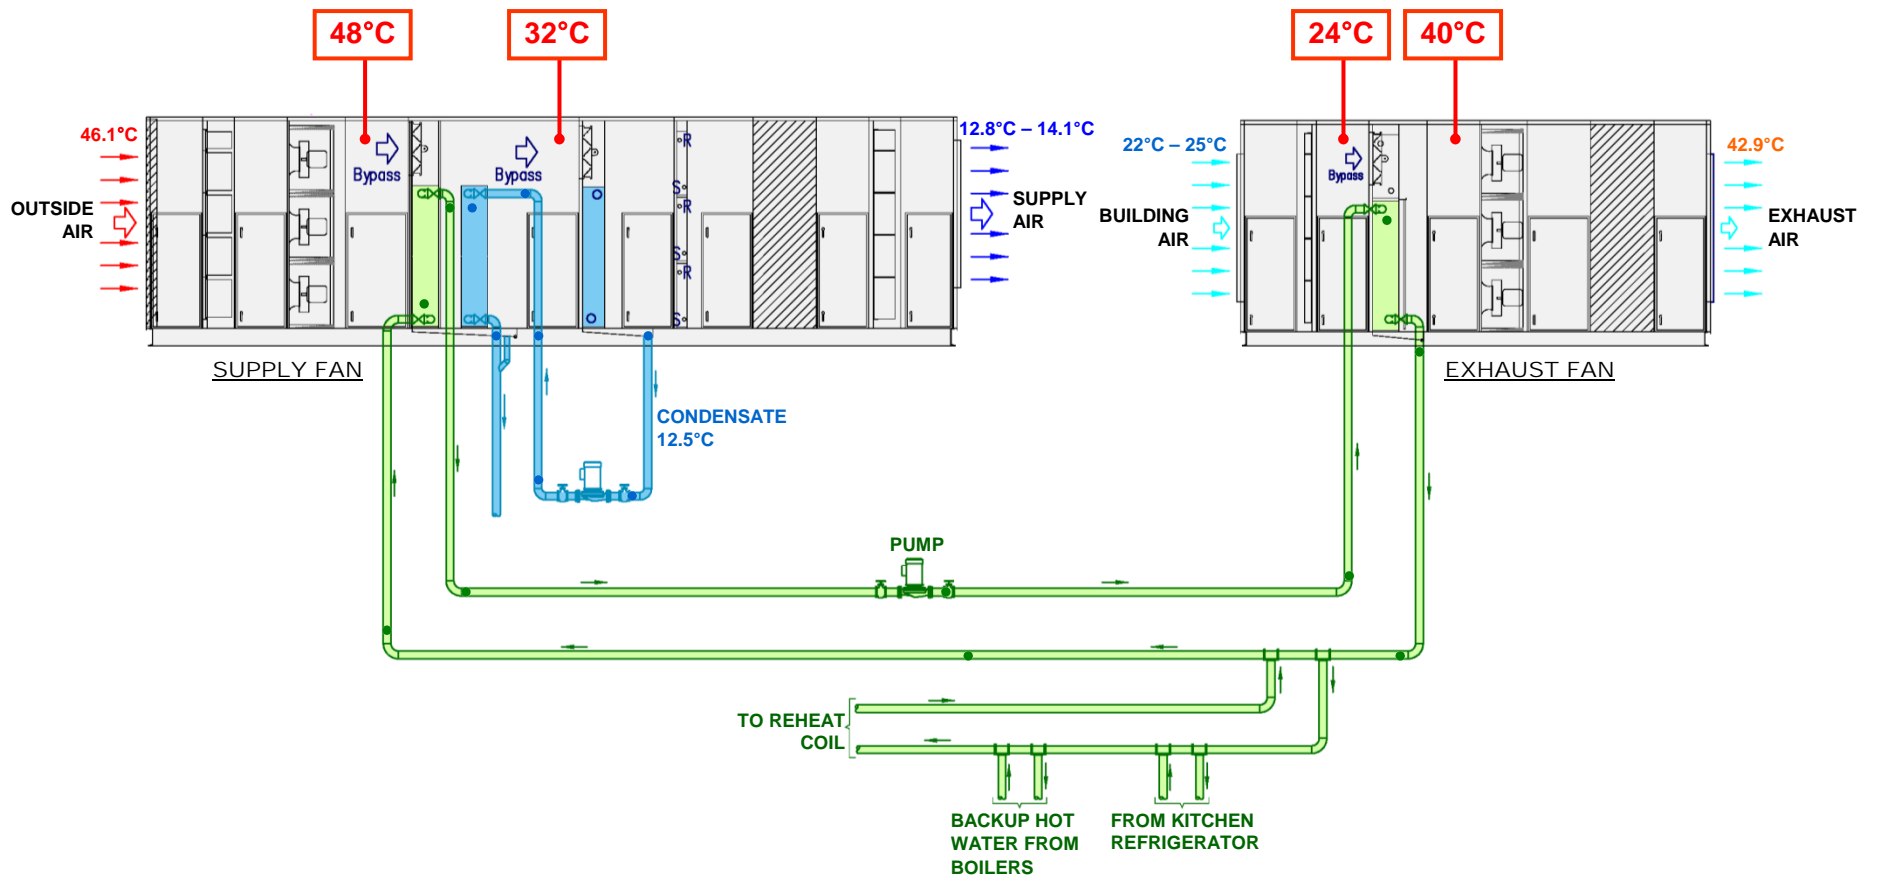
48°C
32°C
24°C
40°C

46.1°C
OUTSIDE AIR
Bypass
Bypass
12.8°C – 14.1°C
SUPPLY AIR
22°C – 25°C
BUILDING AIR
Bypass
42.9°C
EXHAUST AIR

SUPPLY FAN
EXHAUST FAN

CONDENSATE 12.5°C

PUMP

TO REHEAT COIL

BACKUP HOT WATER FROM BOILERS
FROM KITCHEN REFRIGERATOR